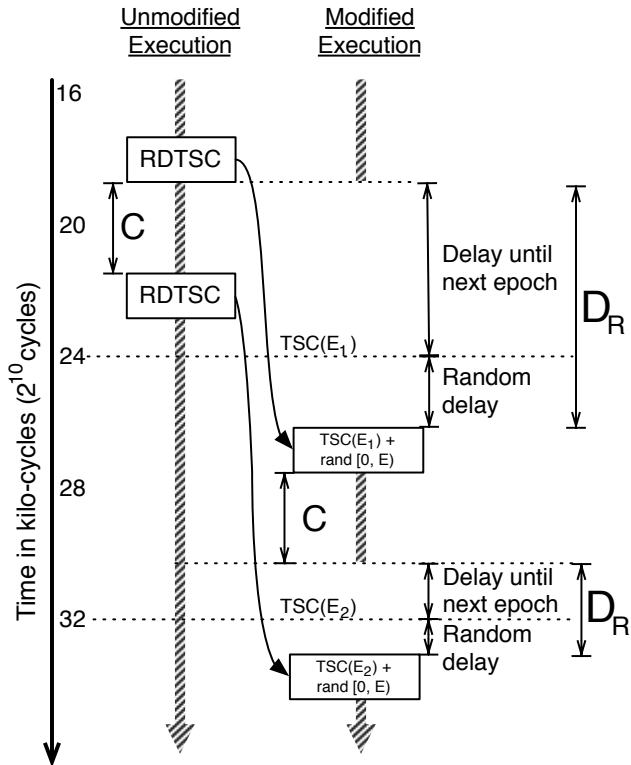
Unmodified Execution

Modified Execution

Time in kilo-cycles ($2^{10}$cycles)

16

20

24

28

32

RDTSC

C

RDTSC

Delay until next epoch

$D_R$

TSC($E_1$)

Random delay

TSC($E_1$) + rand [0, E)

C

Delay until next epoch

$D_R$

TSC($E_2$)

Random delay

TSC($E_2$) + rand [0, E)